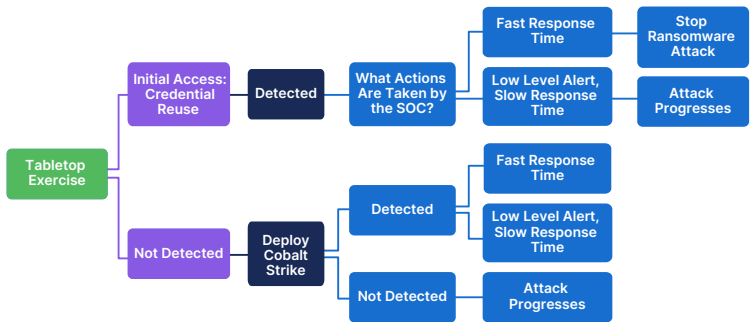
Tabletop Exercise

Initial Access: Credential Reuse

Detected

What Actions Are Taken by the SOC?

Fast Response Time

Stop Ransomware Attack

Low Level Alert, Slow Response Time

Attack Progresses

Not Detected

Deploy Cobalt Strike

Detected

Fast Response Time

Low Level Alert, Slow Response Time

Not Detected

Attack Progresses